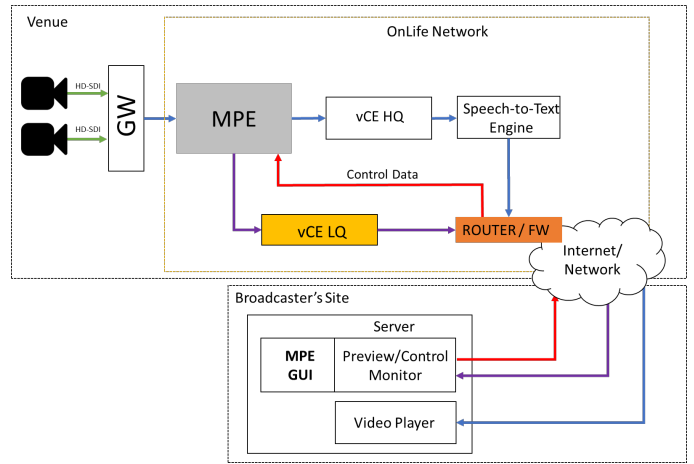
Venue

OnLife Network

HD-SDI

HD-SDI

GW

MPE

vCE HQ

Speech-to-Text Engine

Control Data

vCE LQ

ROUTER / FW

Internet/ Network

Broadcaster's Site

Server

MPE GUI

Preview/Control Monitor

Video Player